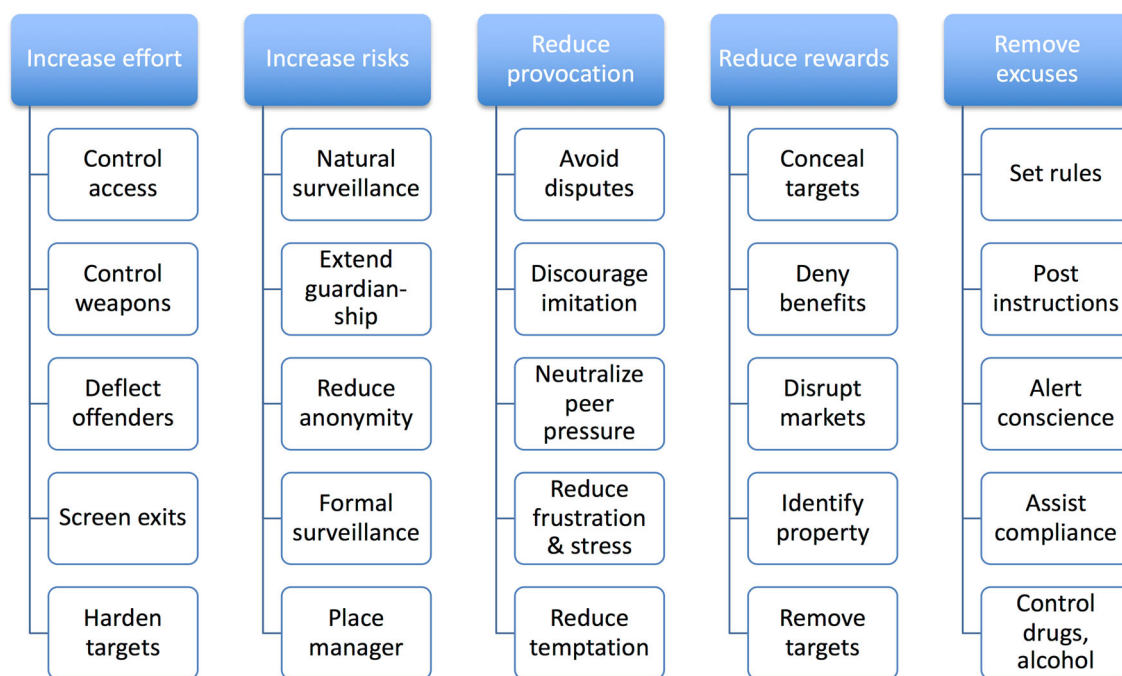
Increase effort
Control access
Control weapons
Deflect offenders
Screen exits
Harden targets

Increase risks
Natural surveillance
Extend guardianship
Reduce anonymity
Formal surveillance
Place manager

Reduce provocation
Avoid disputes
Discourage imitation
Neutralize peer pressure
Reduce frustration & stress
Reduce temptation

Reduce rewards
Conceal targets
Deny benefits
Disrupt markets
Identify property
Remove targets

Remove excuses
Set rules
Post instructions
Alert conscience
Assist compliance
Control drugs, alcohol